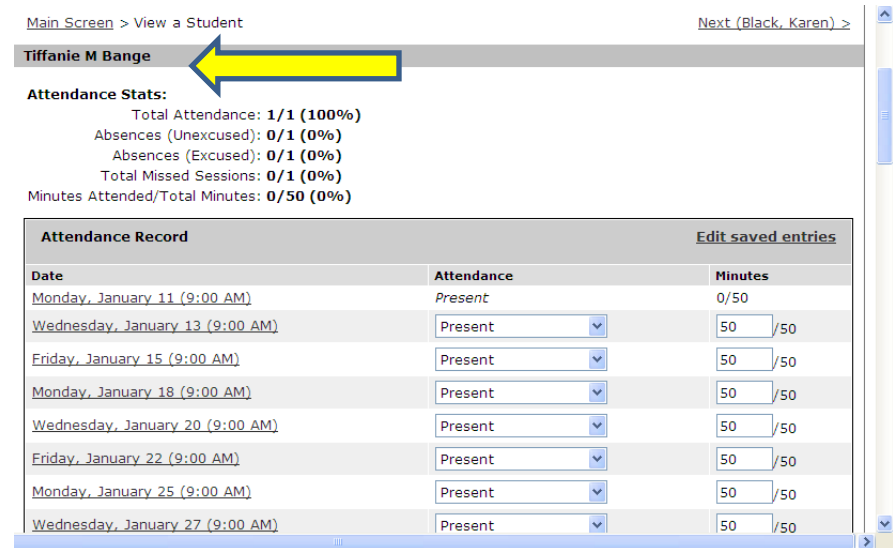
Main Screen > View a Student

Next (Black, Karen) >

Tiffanie M Bange

Attendance Stats:
Total Attendance: 1/1 (100%)
Absences (Unexcused): 0/1 (0%)
Absences (Excused): 0/1 (0%)
Total Missed Sessions: 0/1 (0%)
Minutes Attended/Total Minutes: 0/50 (0%)

Attendance Record

Edit saved entries

| Date | Attendance | Minutes |
|---|---|---|
| Monday, January 11 (9:00 AM) | Present | 0/50 |
| Wednesday, January 13 (9:00 AM) | Present | 50 /50 |
| Friday, January 15 (9:00 AM) | Present | 50 /50 |
| Monday, January 18 (9:00 AM) | Present | 50 /50 |
| Wednesday, January 20 (9:00 AM) | Present | 50 /50 |
| Friday, January 22 (9:00 AM) | Present | 50 /50 |
| Monday, January 25 (9:00 AM) | Present | 50 /50 |
| Wednesday, January 27 (9:00 AM) | Present | 50 /50 |